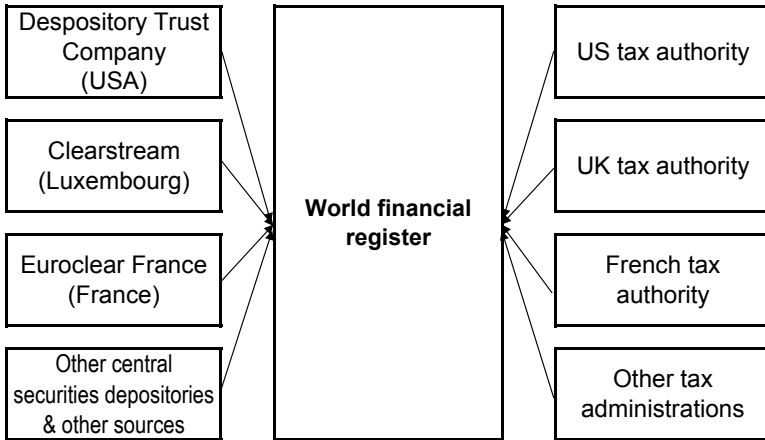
Despository Trust Company (USA)

Clearstream (Luxembourg)

Euroclear France (France)

Other central securities depositories & other sources

World financial register

US tax authority

UK tax authority

French tax authority

Other tax administrations